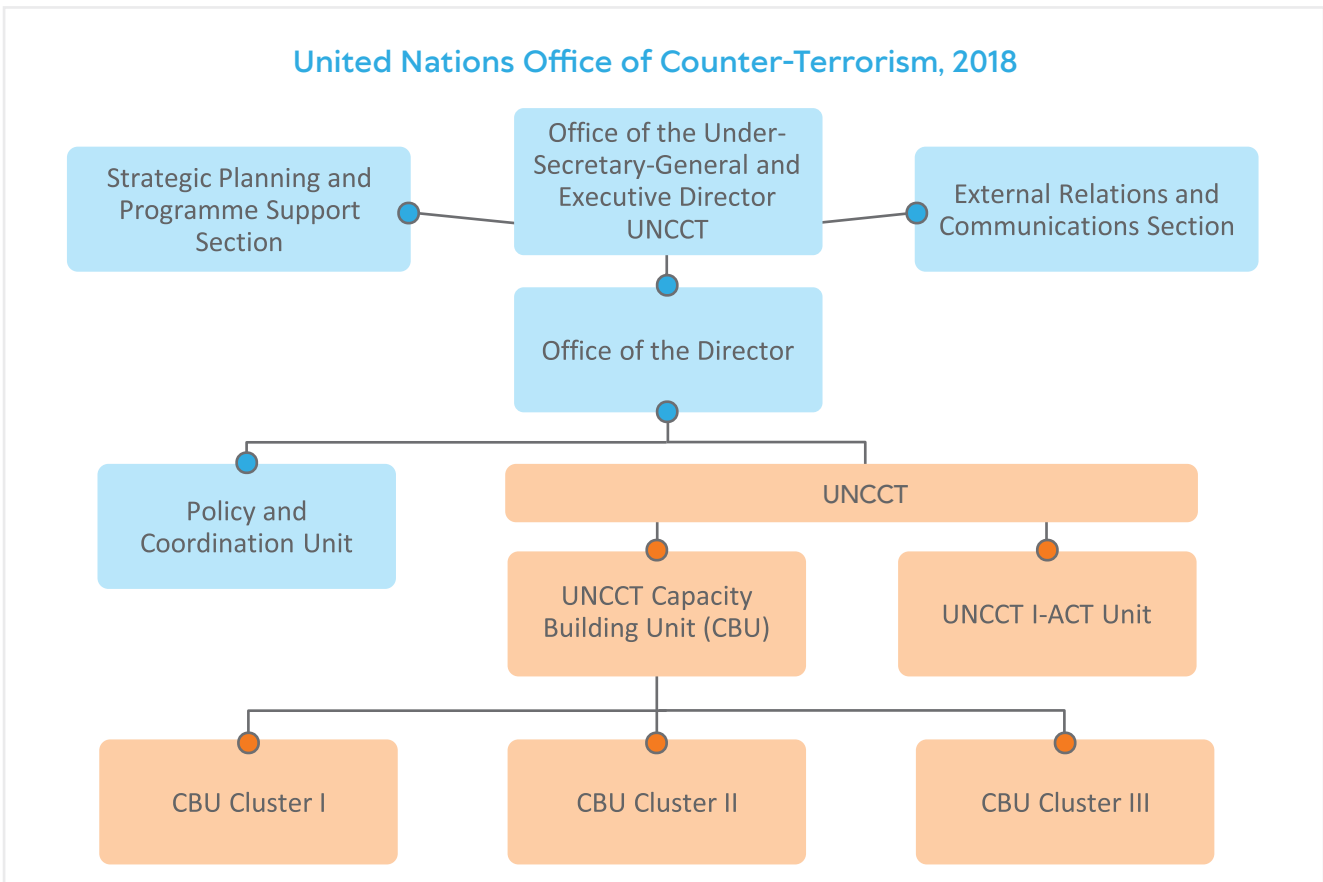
United Nations Office of Counter-Terrorism, 2018

Strategic Planning and Programme Support Section

Office of the Under-Secretary-General and Executive Director UNCCT

External Relations and Communications Section

Office of the Director

Policy and Coordination Unit

UNCCT

UNCCT Capacity Building Unit (CBU)

UNCCT I-ACT Unit

CBU Cluster I

CBU Cluster II

CBU Cluster III